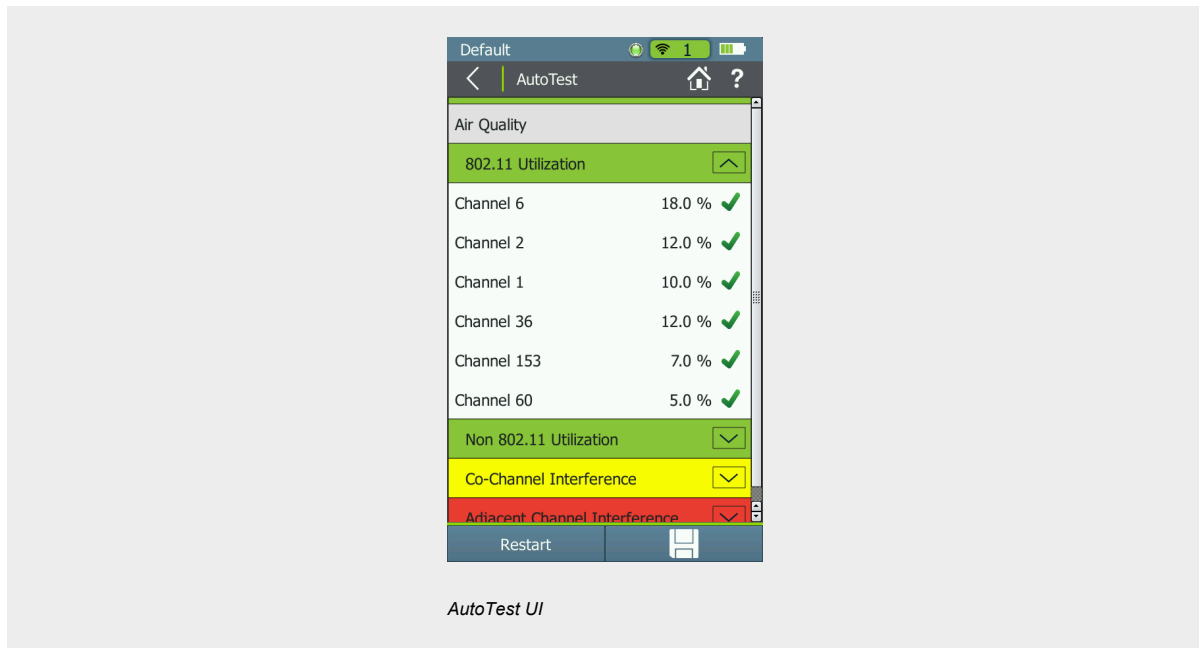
Default 1

AutoTest

Air Quality

802.11 Utilization

| | |
|---|---|
| Channel 6 | 18.0 % |
| Channel 2 | 12.0 % |
| Channel 1 | 10.0 % |
| Channel 36 | 12.0 % |
| Channel 153 | 7.0 % |
| Channel 60 | 5.0 % |

Non 802.11 Utilization

Co-Channel Interference

Adjacent Channel Interference

Restart

AutoTest UI